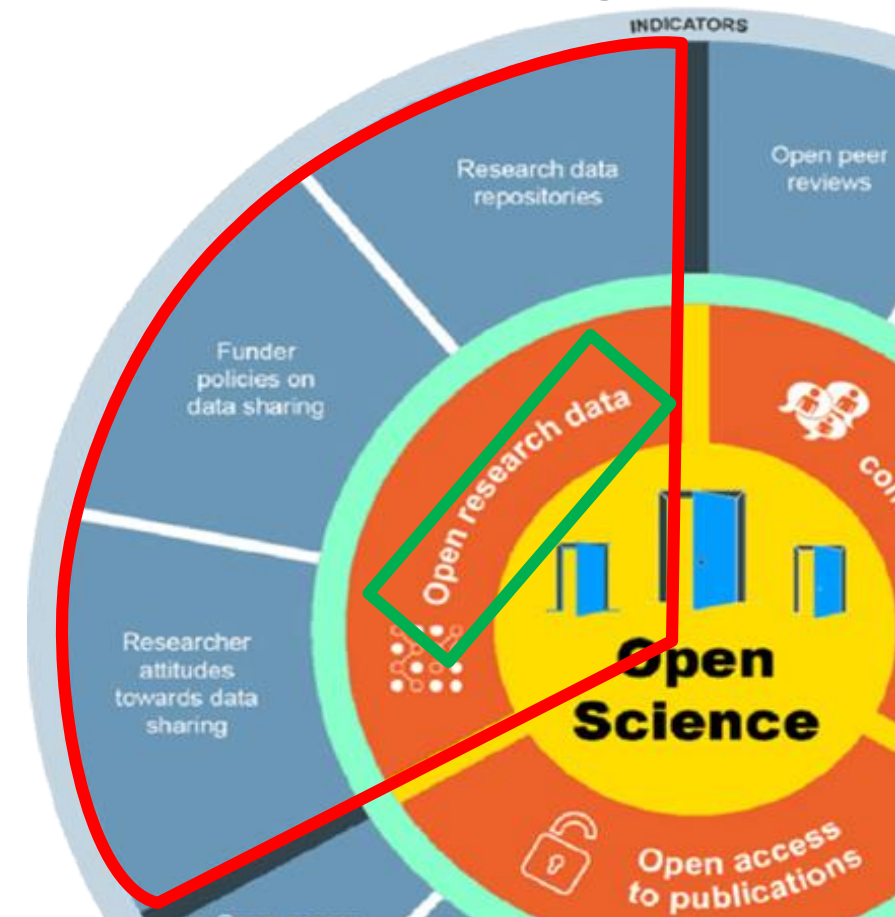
INDICATORS

Research data repositories

Open peer reviews

Funder policies on data sharing

Researcher attitudes towards data sharing

Open research data

co

Open Science

Open access to publications